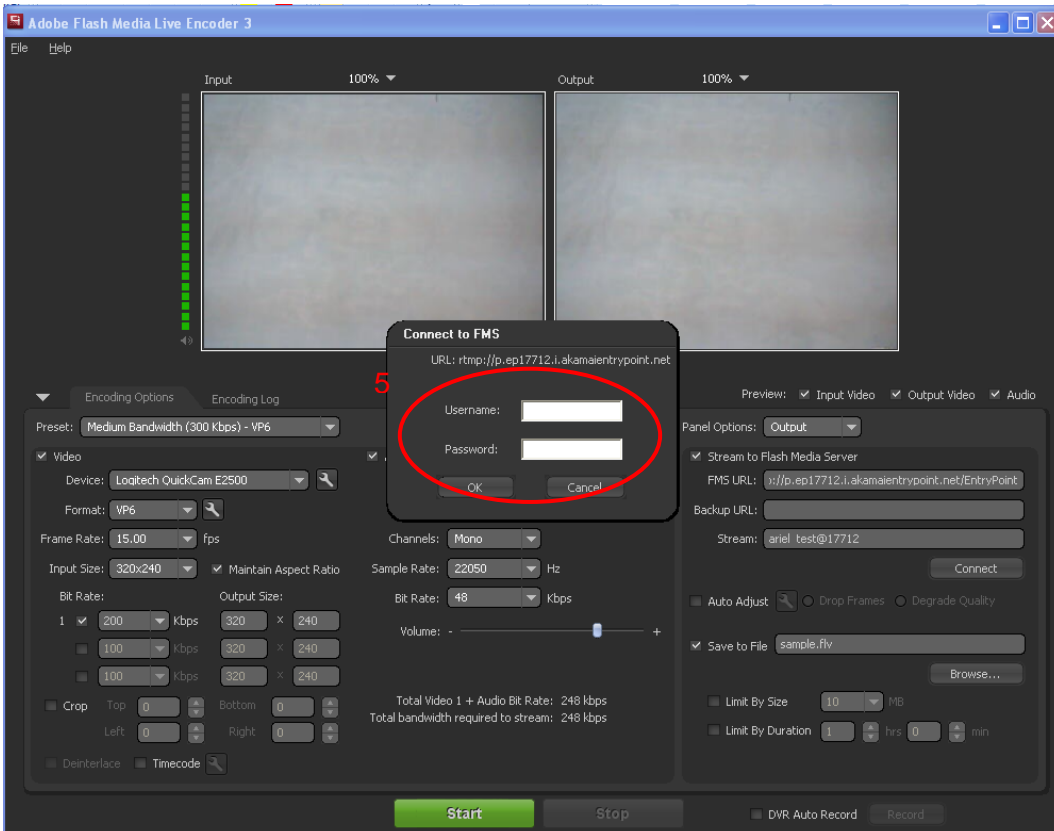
Adobe Flash Media Live Encoder 3

File Help

Input 100%

Output 100%

Connect to FMS

URL: rtmp://p.ep17712.i.akamaientrypoint.net

5

Username:

Password:

OK

Cancel

Encoding Options

Encoding Log

Preview: Input Video Output Video Audio

Preset: Medium Bandwidth (300 Kbps) - VP6

Video

Device: Logitech QuickCam E2500

Format: VP6

Frame Rate: 15.00 fps

Input Size: 320x240 Maintain Aspect Ratio

Bit Rate:

Output Size:

1 200 Kbps 320 x 240

100 Kbps 320 x 240

100 Kbps 320 x 240

Crop Top 0 Bottom 0

Left 0 Right 0

Deinterlace Timecode

Channels: Mono

Sample Rate: 22050 Hz

Bit Rate: 48 Kbps

Volume: - +

Total Video 1 + Audio Bit Rate: 248 kbps

Total bandwidth required to stream: 248 kbps

Panel Options: Output

Stream to Flash Media Server

FMS URL: ://p.ep17712.i.akamaientrypoint.net/EntryPoint

Backup URL:

Stream: ariel test@17712

Connect

Auto Adjust Drop Frames Degrade Quality

Save to File sample.flv

Browse...

Limit By Size 10 MB

Limit By Duration 1 hrs 0 min

Start

Stop

DVR Auto Record

Record